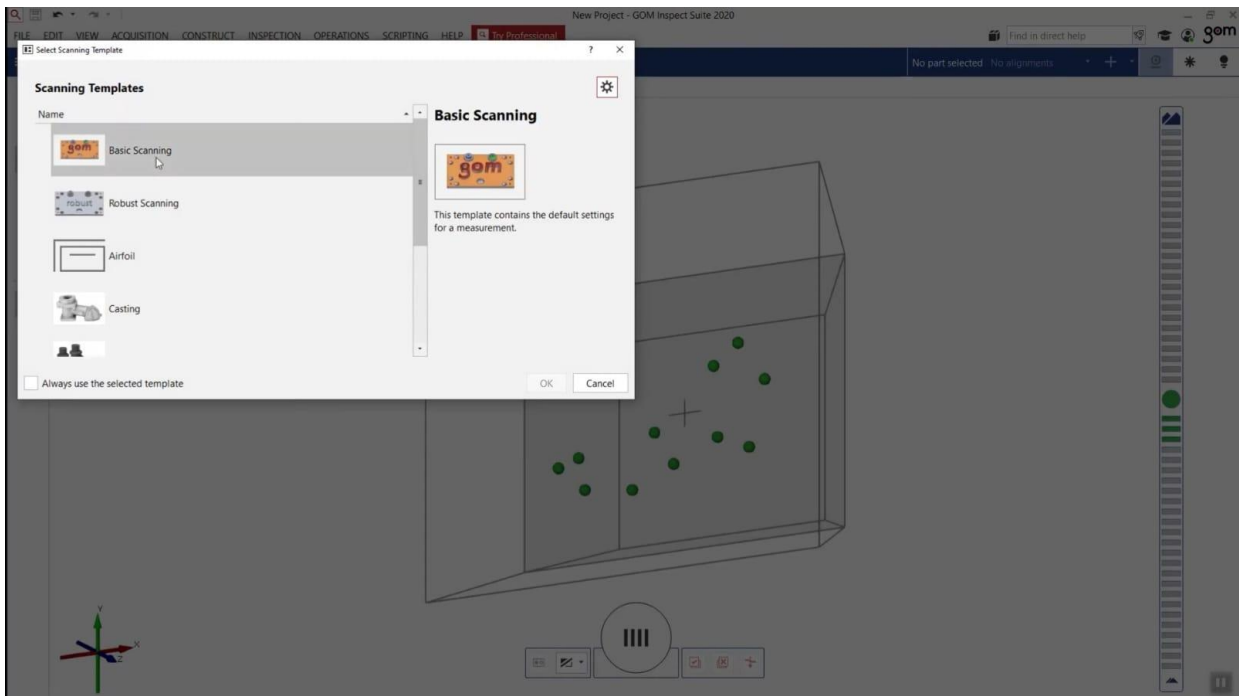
New Project - GOM Inspect Suite 2020

FILE EDIT VIEW ACQUISITION CONSTRUCT INSPECTION OPERATIONS SCRIPTING HELP Try Professional

Find in direct help

gom

No part selected No alignments

Select Scanning Template

?

Scanning Templates

Name

gom Basic Scanning

robust Robust Scanning

Airfoil

Casting

Basic Scanning

gom

This template contains the default settings for a measurement.

Always use the selected template

OK

Cancel

X

Z

Y